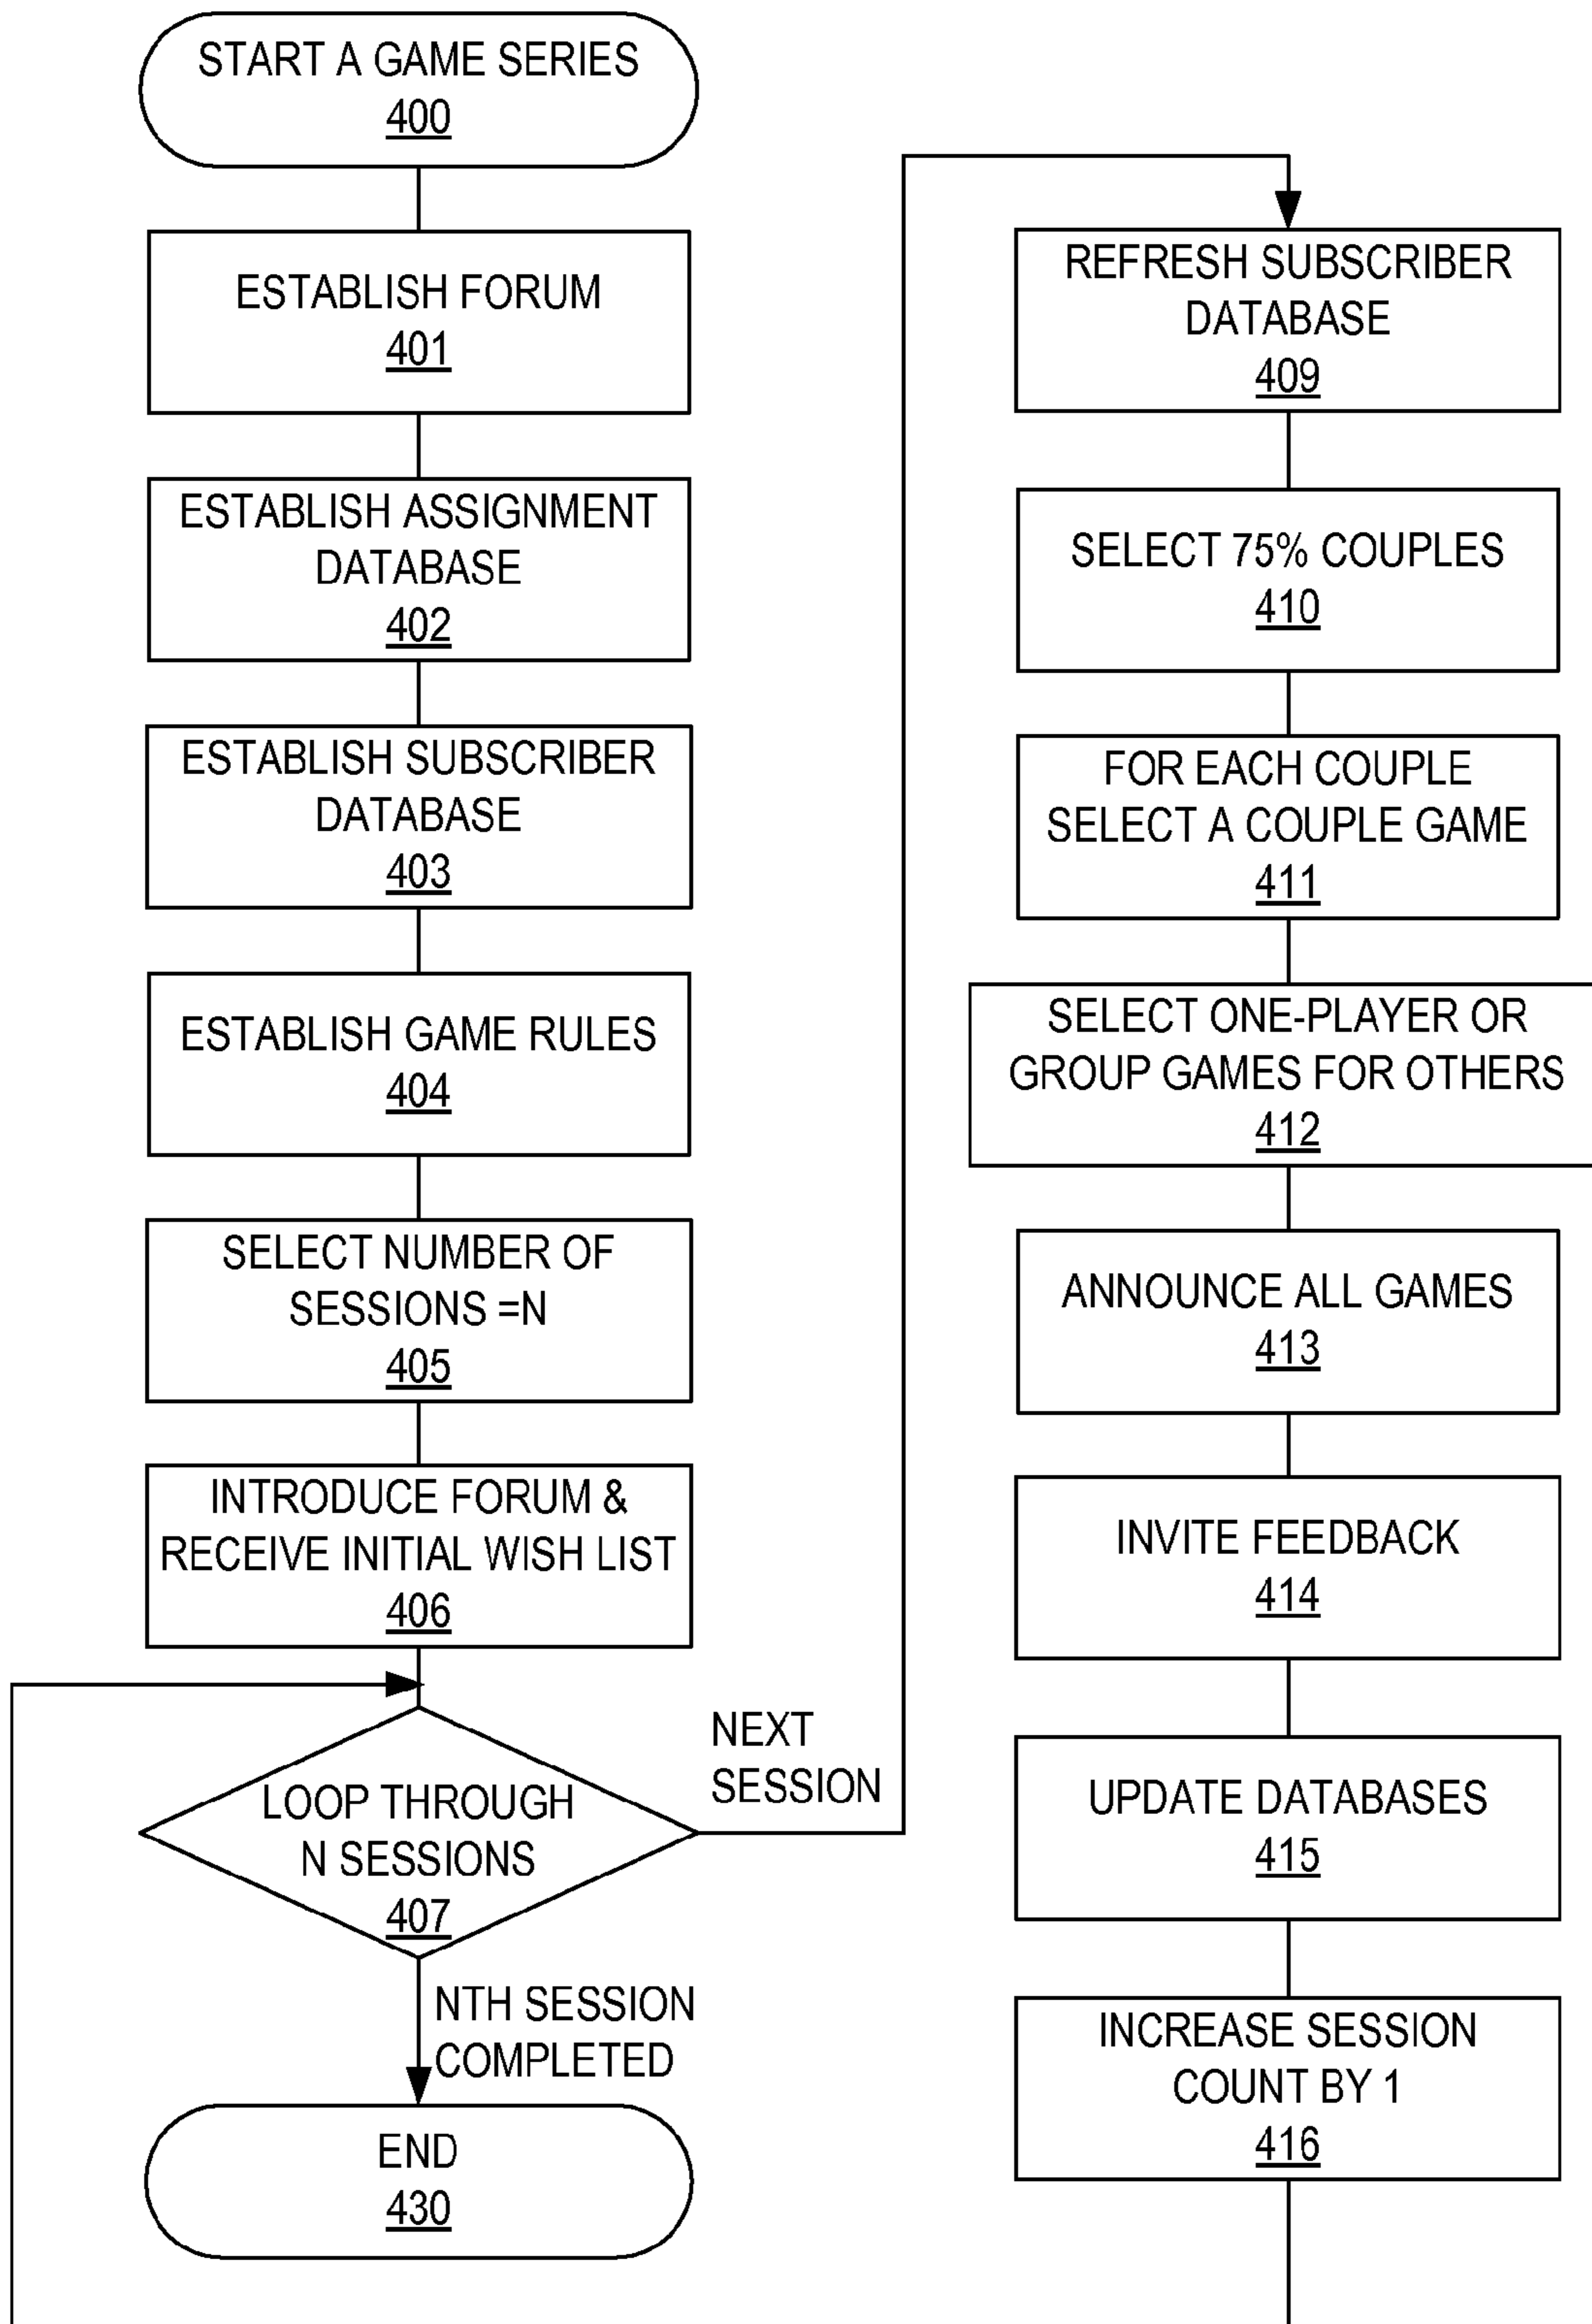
START A GAME SERIES
400

ESTABLISH FORUM
401

ESTABLISH ASSIGNMENT DATABASE
402

ESTABLISH SUBSCRIBER DATABASE
403

ESTABLISH GAME RULES
404

SELECT NUMBER OF SESSIONS =N
405

INTRODUCE FORUM & RECEIVE INITIAL WISH LIST
406

LOOP THROUGH N SESSIONS
407

NEXT SESSION

NTH SESSION COMPLETED

END
430

REFRESH SUBSCRIBER DATABASE
409

SELECT 75% COUPLES
410

FOR EACH COUPLE SELECT A COUPLE GAME
411

SELECT ONE-PLAYER OR GROUP GAMES FOR OTHERS
412

ANNOUNCE ALL GAMES
413

INVITE FEEDBACK
414

UPDATE DATABASES
415

INCREASE SESSION COUNT BY 1
416